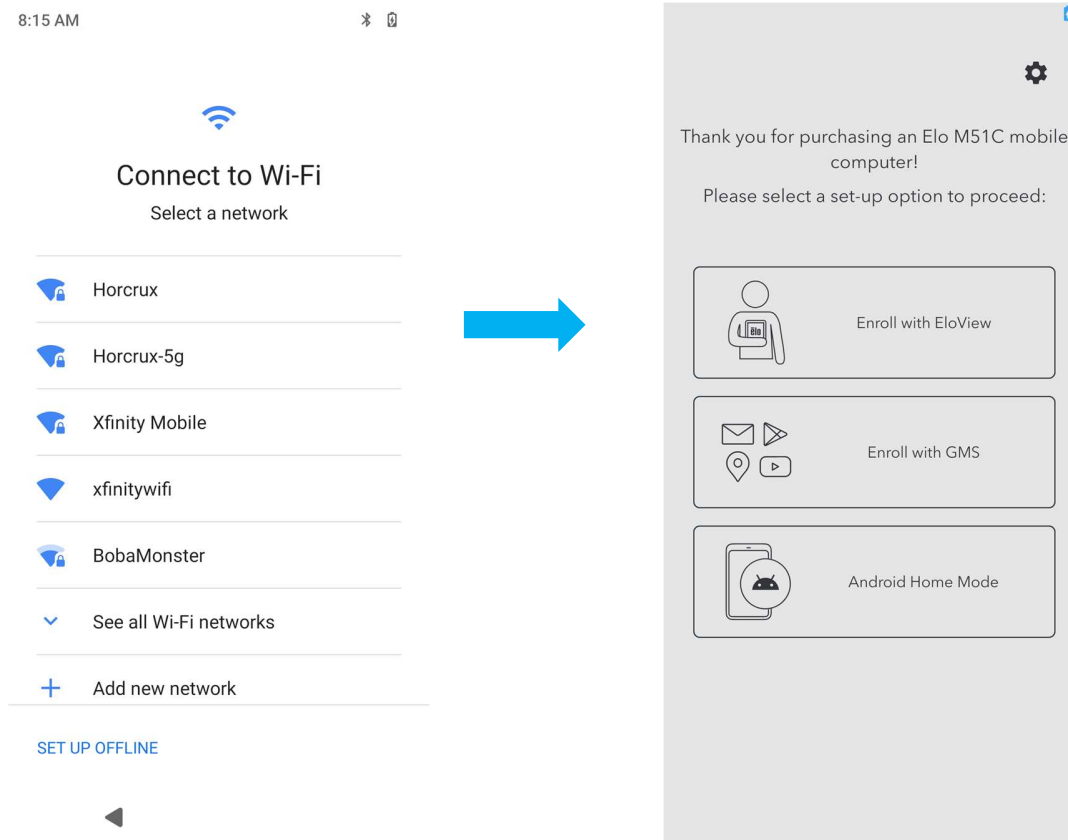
8:15 AM

Connect to Wi-Fi

Select a network

Horcrux

Horcrux-5g

Xfinity Mobile

xfinitywifi

BobaMonster

See all Wi-Fi networks

Add new network

SET UP OFFLINE

Thank you for purchasing an Elo M51C mobile computer!

Please select a set-up option to proceed:

Elo

Enroll with EloView

Enroll with GMS

Android Home Mode